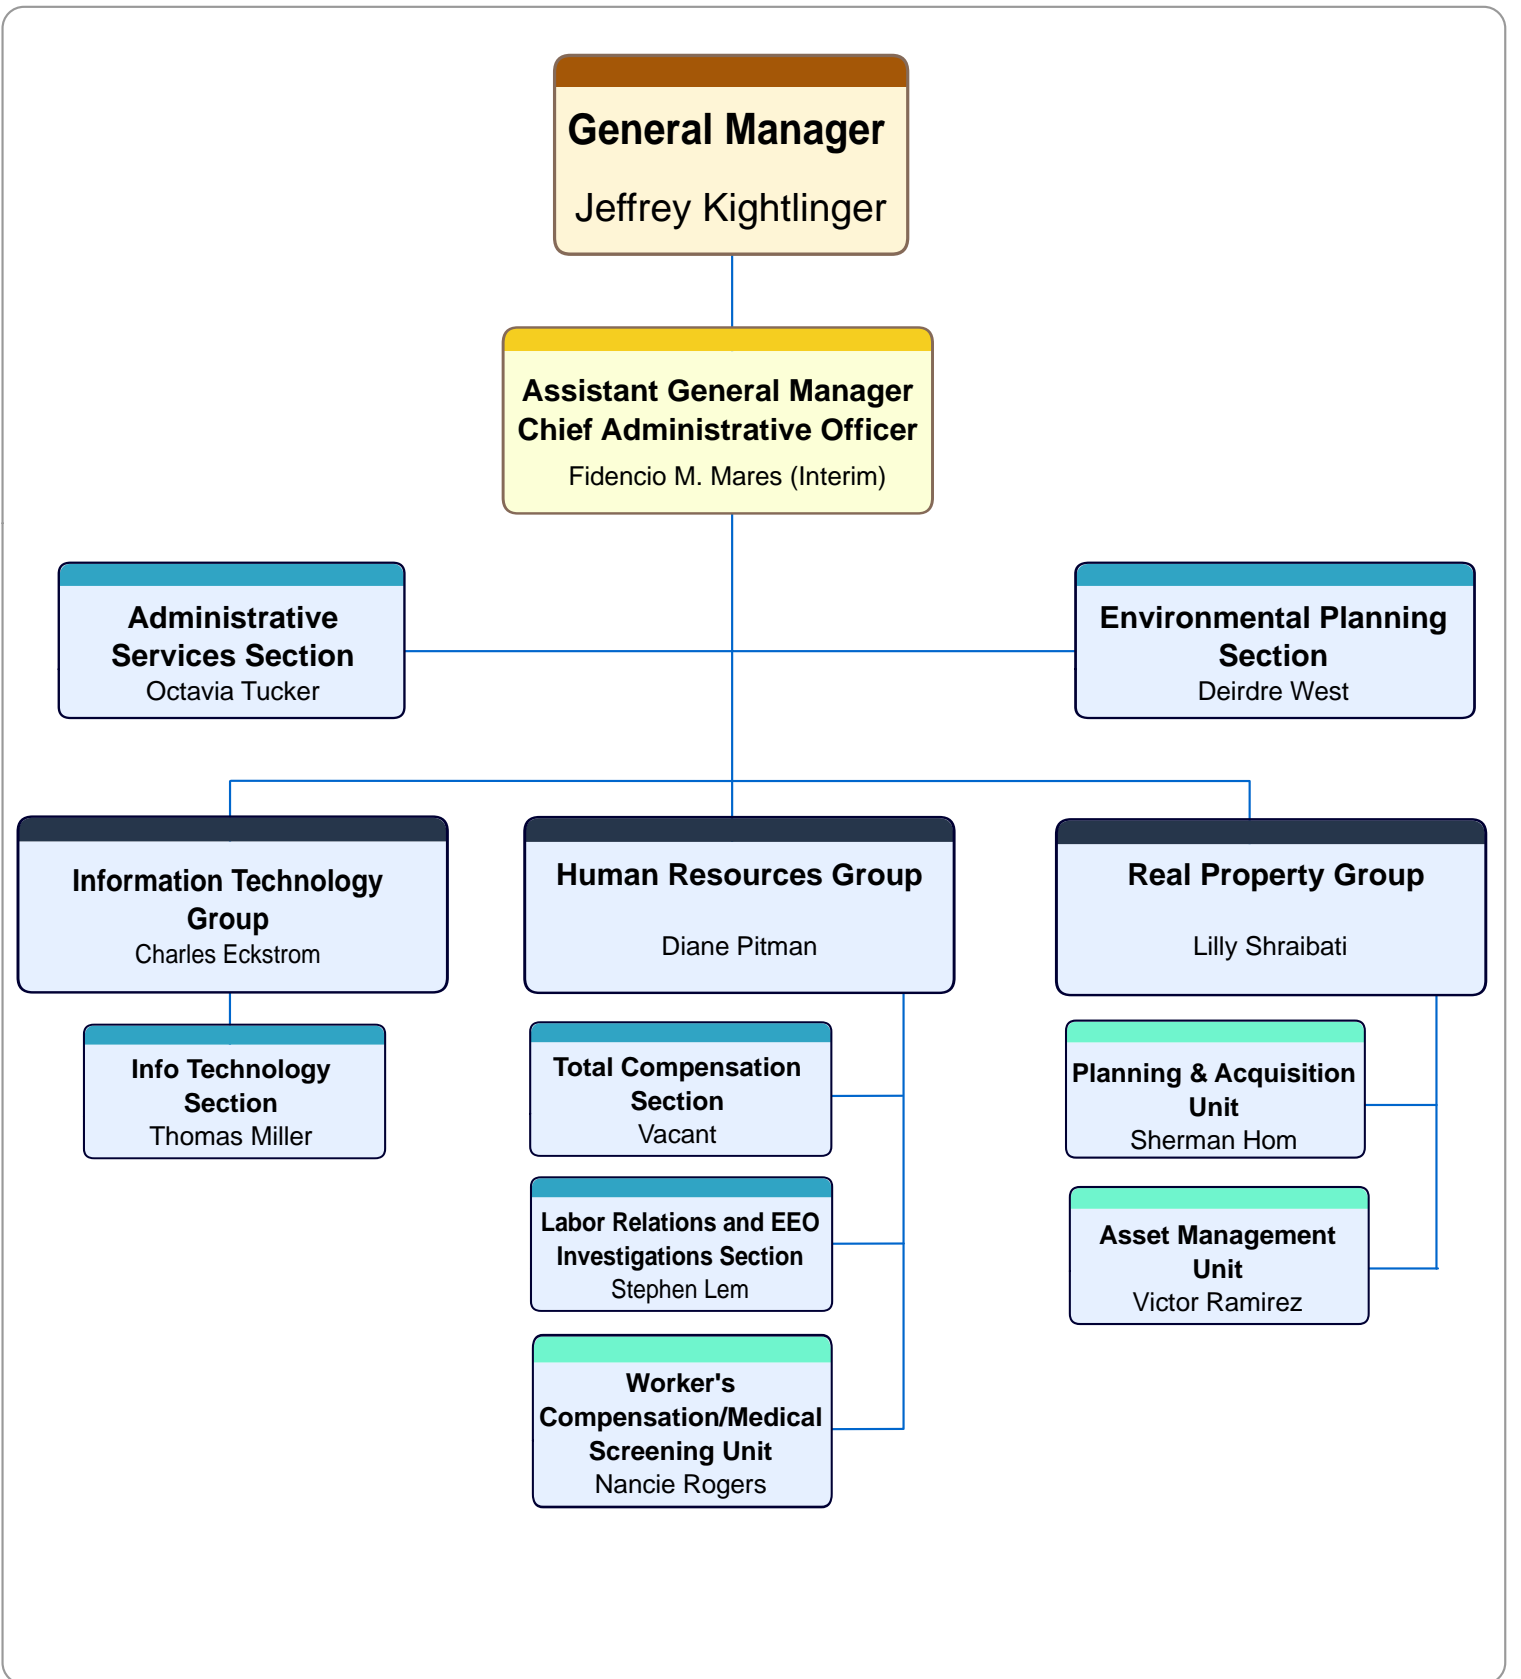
General Manager
Jeffrey Kightlinger

Assistant General Manager
Chief Administrative Officer
Fidencio M. Mares (Interim)

Administrative Services Section
Octavia Tucker

Environmental Planning Section
Deirdre West

Information Technology Group
Charles Eckstrom

Human Resources Group
Diane Pitman

Real Property Group
Lilly Shraibati

Info Technology Section
Thomas Miller

Total Compensation Section
Vacant

Labor Relations and EEO Investigations Section
Stephen Lem

Worker's Compensation/Medical Screening Unit
Nancie Rogers

Planning & Acquisition Unit
Sherman Hom

Asset Management Unit
Victor Ramirez